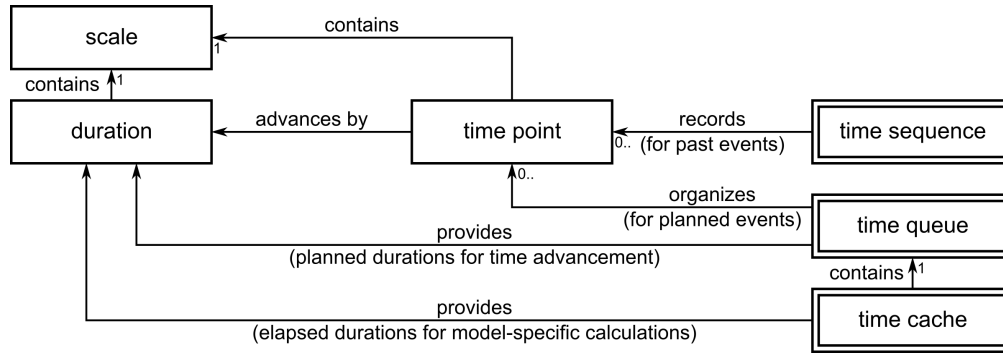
scale

contains

1

contains

1

duration

advances by

time point

records
(for past events)

0..

time sequence

0..

organizes
(for planned events)

time queue

provides
(planned durations for time advancement)

contains

1

provides
(elapsed durations for model-specific calculations)

time cache